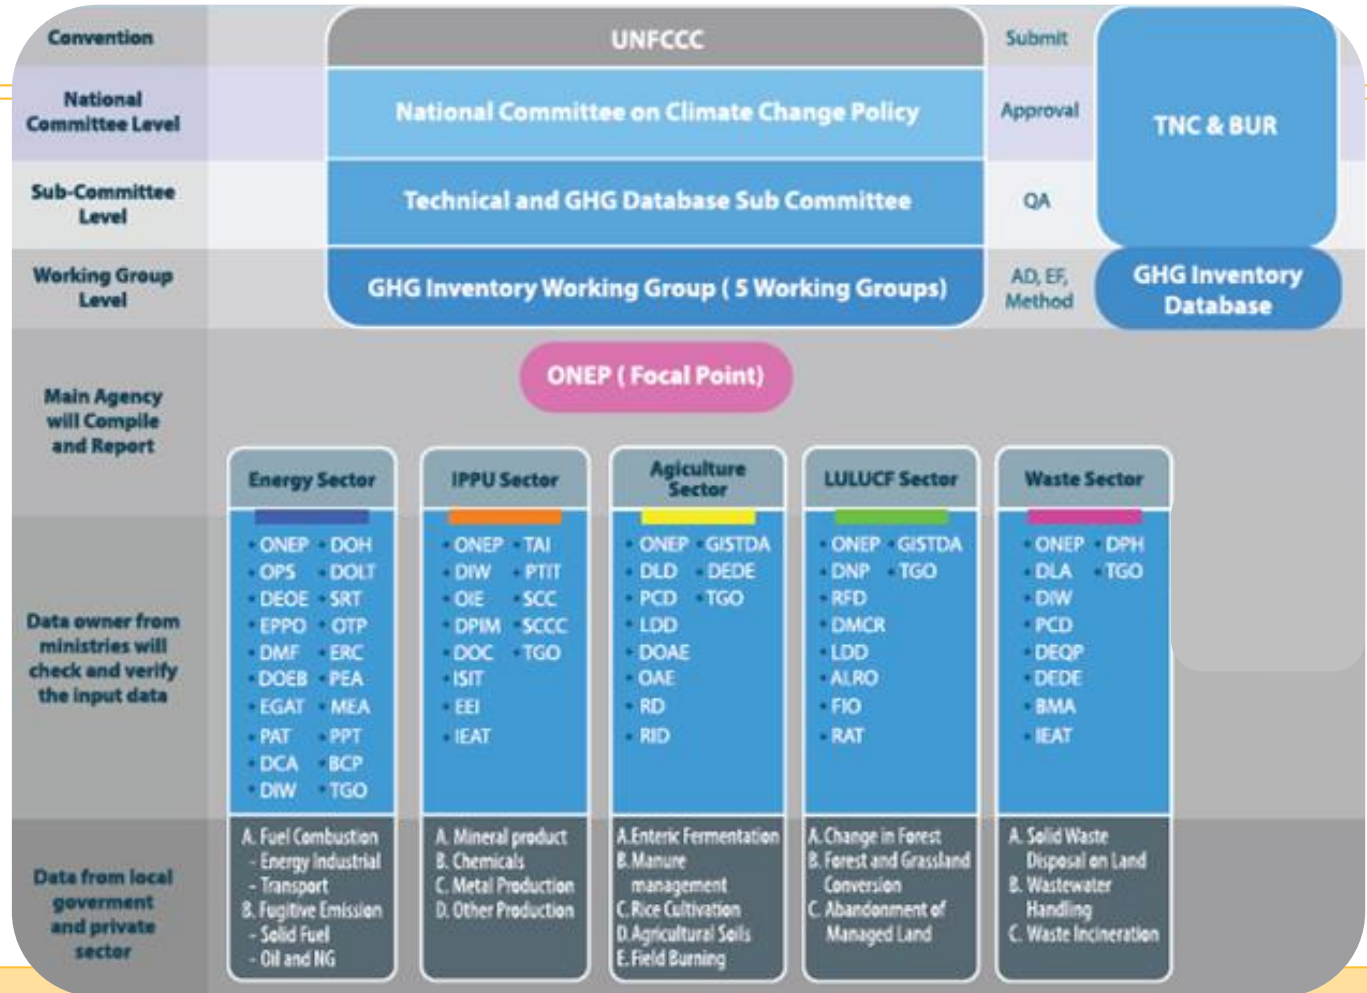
Convention
UNFCCC
Submit
TNC & BUR

National Committee Level
National Committee on Climate Change Policy
Approval

Sub-Committee Level
Technical and GHG Database Sub Committee
QA

Working Group Level
GHG Inventory Working Group ( 5 Working Groups)
AD, EF, Method
GHG Inventory Database

Main Agency will Compile and Report
ONEP ( Focal Point)

Energy Sector
IPPU Sector
Agiculture Sector
LULUCF Sector
Waste Sector

Data owner from ministries will check and verify the input data

Energy Sector: ONEP, DOH, OPS, DOLT, DEOE, SRT, EPPO, OTP, DMF, ERC, DOEB, PEA, EGAT, MEA, PAT, PPT, DCA, BCP, DIW, TGO

IPPU Sector: ONEP, TAI, DIW, PTIT, OIE, SCC, DPIM, SCCC, DOC, TGO, ISIT, EEI, IEAT

Agiculture Sector: ONEP, GISTDA, DLD, DEDE, PCD, TGO, LDD, DOAE, OAE, RD, RID

LULUCF Sector: ONEP, GISTDA, DNP, TGO, RFD, DMCR, LDD, ALRO, FIO, RAT

Waste Sector: ONEP, DPH, DLA, TGO, DIW, PCD, DEQP, DEDE, BMA, IEAT

Data from local goverment and private sector

A. Fuel Combustion
- Energy Industrial
- Transport
B. Fugitive Emission
- Solid Fuel
- Oil and NG

A. Mineral product
B. Chemicals
C. Metal Production
D. Other Production

A.Enteric Fermentation
B.Manure management
C.Rice Cultivation
D.Agricultural Soils
E.Field Burning

A.Change in Forest
B. Forest and Grassland Conversion
C. Abandonment of Managed Land

A. Solid Waste Disposal on Land
B. Wastewater Handling
C. Waste Incineration